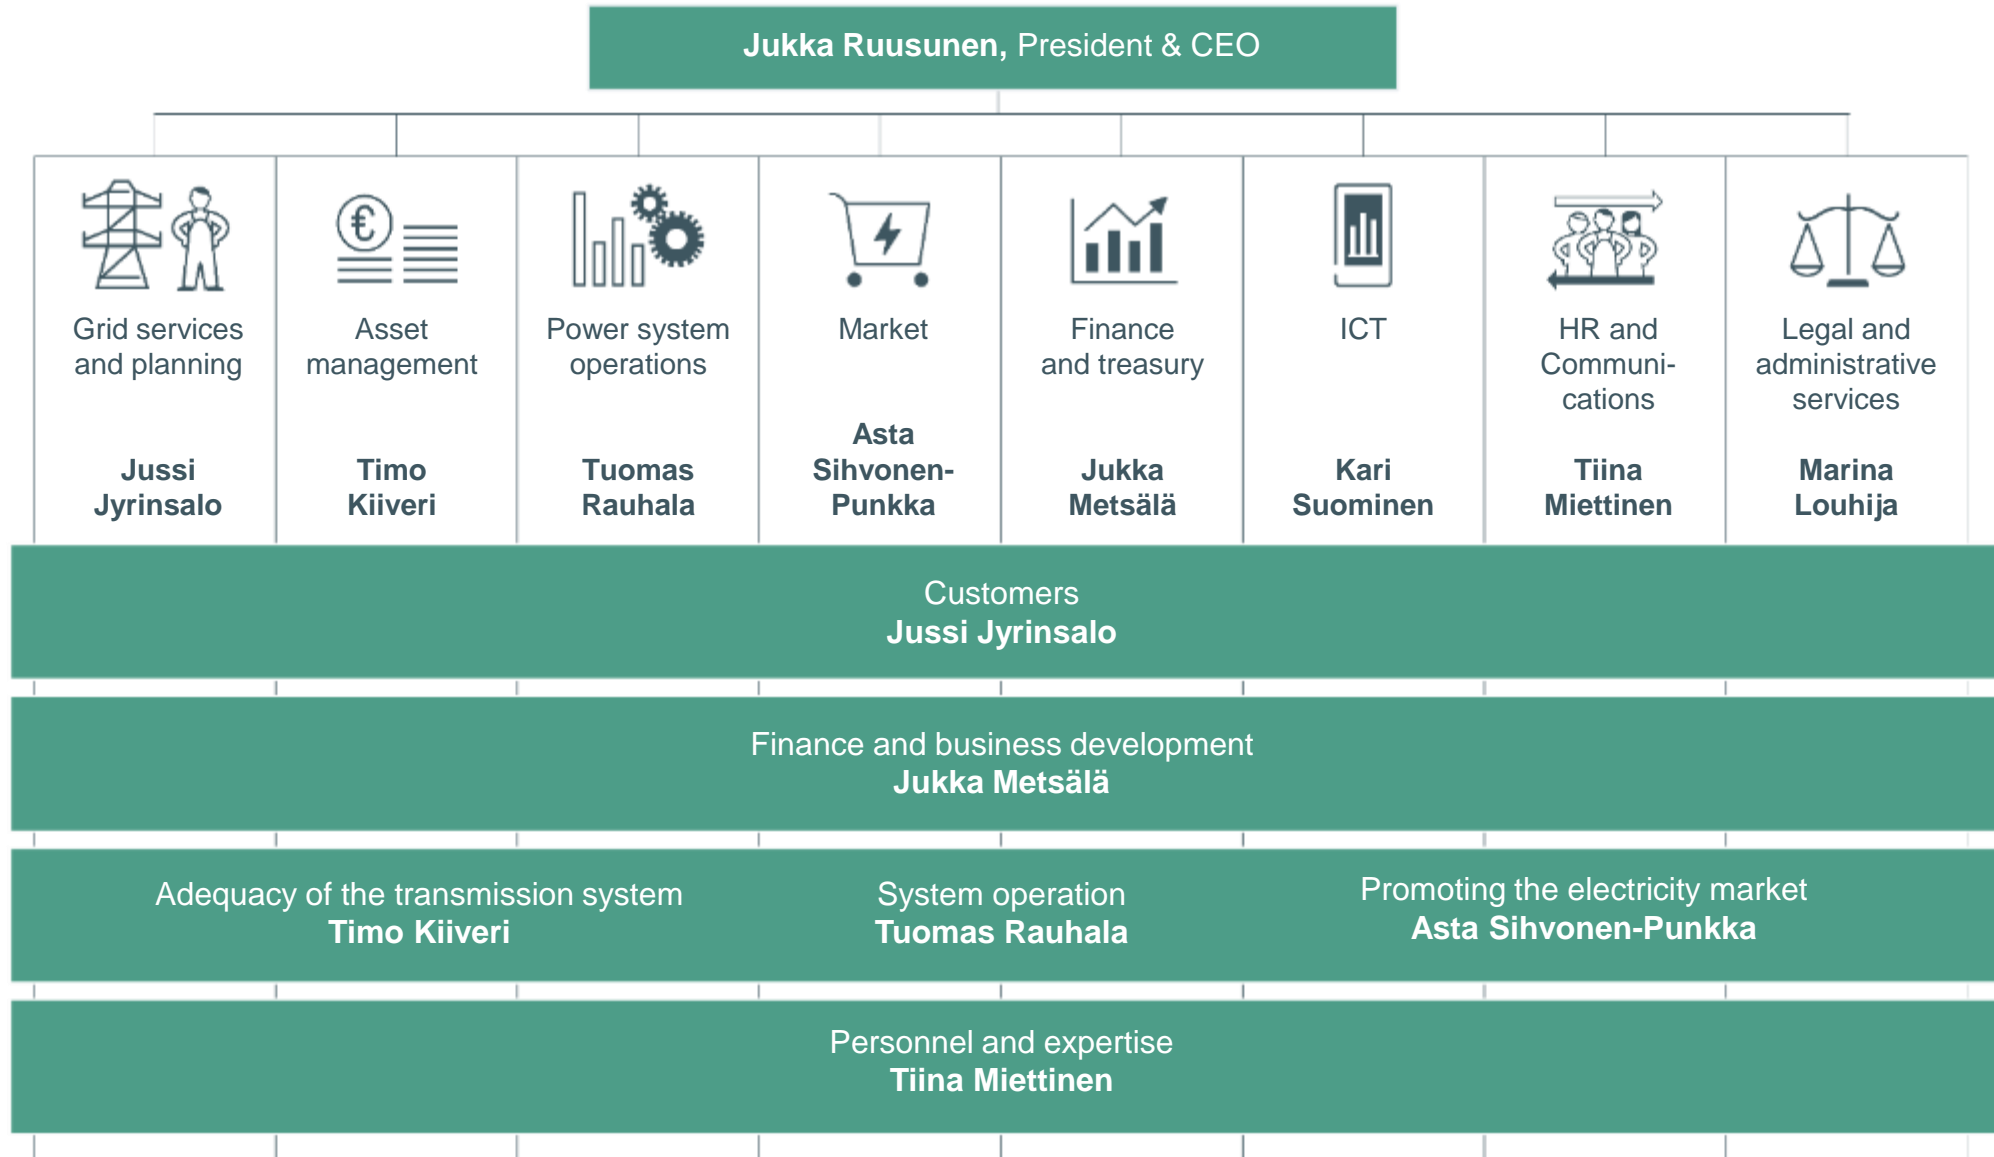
Jukka Ruusunen, President & CEO

Grid services and planning
Jussi Jyrinsalo

Asset management
Timo Kiiveri

Power system operations
Tuomas Rauhala

Market
Asta Sihvonen-Punkka

Finance and treasury
Jukka Metsälä

ICT
Kari Suominen

HR and Communications
Tiina Miettinen

Legal and administrative services
Marina Louhija

Customers
Jussi Jyrinsalo

Finance and business development
Jukka Metsälä

Adequacy of the transmission system
Timo Kiiveri

System operation
Tuomas Rauhala

Promoting the electricity market
Asta Sihvonen-Punkka

Personnel and expertise
Tiina Miettinen